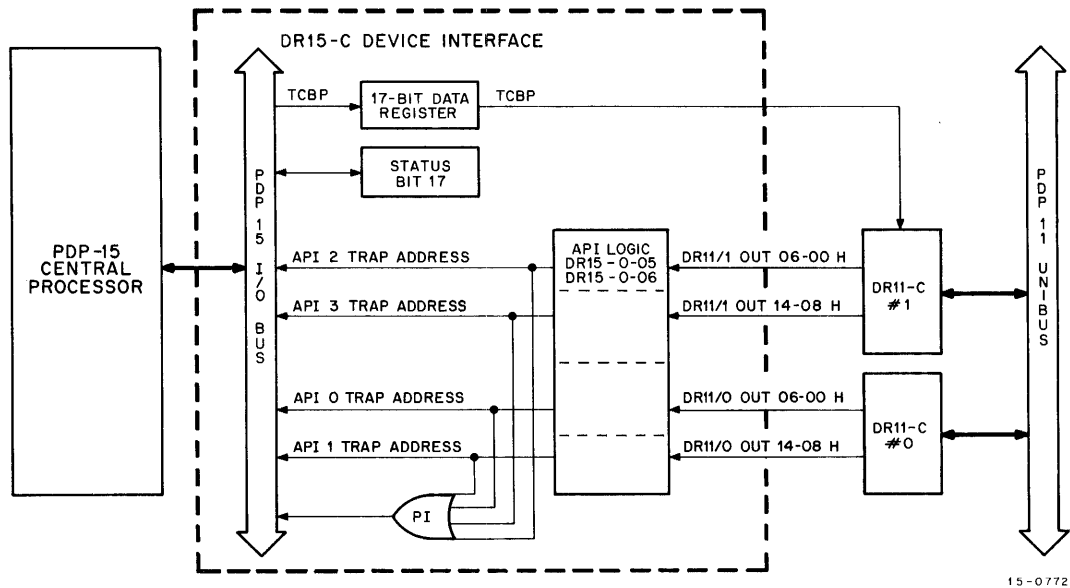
DR15-C DEVICE INTERFACE

PDP-15 CENTRAL PROCESSOR

PDP 15 I/O BUS

TCBP

17-BIT DATA REGISTER

TCBP

STATUS BIT 17

API 2 TRAP ADDRESS

API 3 TRAP ADDRESS

API 0 TRAP ADDRESS

API 1 TRAP ADDRESS

PI

API LOGIC DR15-0-05 DR15-0-06

DR11/1 OUT 06-00 H

DR11/1 OUT 14-08 H

DR11/0 OUT 06-00 H

DR11/0 OUT 14-08 H

DR11-C #1

DR11-C #0

PDP 11 UNIBUS

15-0772